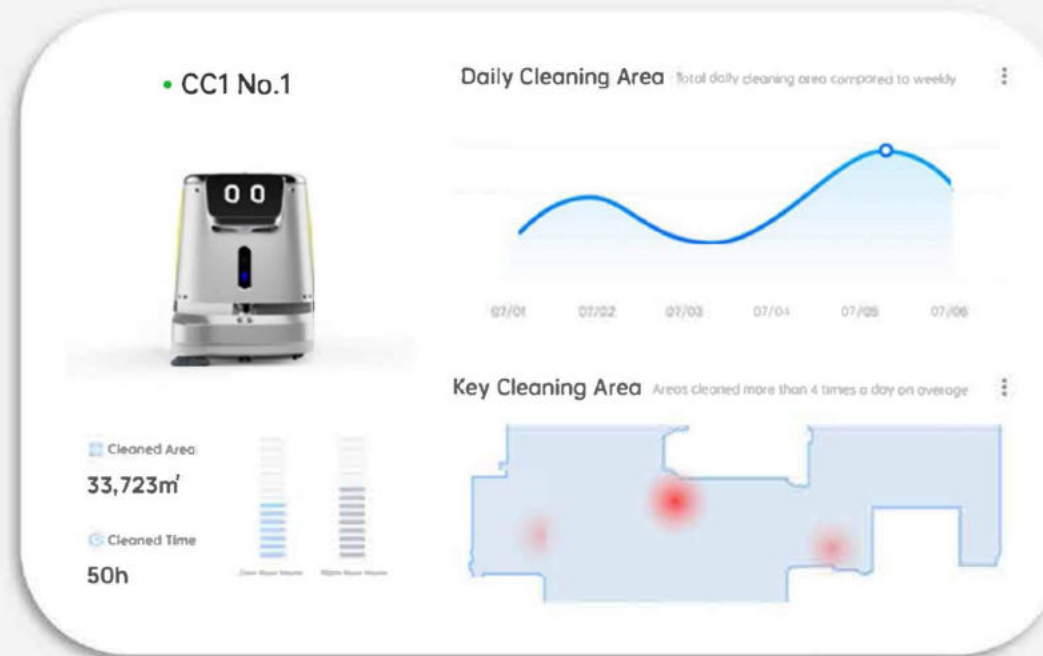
• CC1 No.1

Daily Cleaning Area Total daily cleaning area compared to weekly

07/01 07/02 07/03 07/04 07/05 07/06

Key Cleaning Area Areas cleaned more than 4 times a day on average

Cleaned Area

33,723㎡

Cleaned Time

50h

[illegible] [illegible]